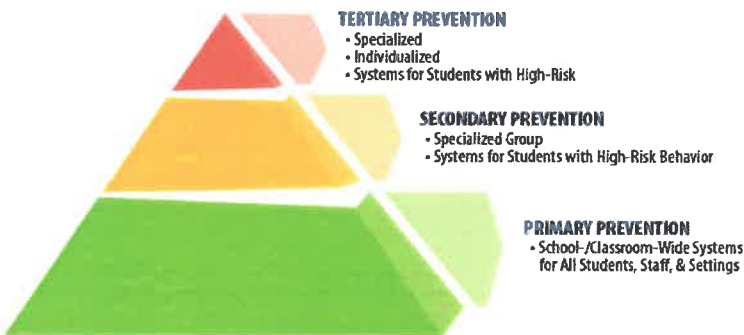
TERTIARY PREVENTION
• Specialized
• Individualized
• Systems for Students with High-Risk

SECONDARY PREVENTION
• Specialized Group
• Systems for Students with High-Risk Behavior

PRIMARY PREVENTION
• School-/Classroom-Wide Systems for All Students, Staff, & Settings